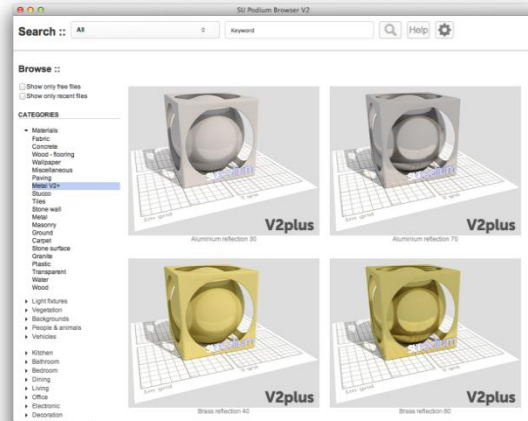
SU Podium Browser V2

Search :: All Keyword Help

Browse ::

Show only free files
Show only recent files

CATEGORIES

Materials
Fabric
Concrete
Wood - flooring
Wallpaper
Miscellaneous
Paving
Metal V2+
Stucco
Tiles
Stone wall
Metal
Masonry
Ground
Carpet
Stone surface
Granite
Plastic
Transparent
Water
Wood

Light fixtures
Vegetation
Backgrounds
People & animals
Vehicles

Kitchen
Bathroom
Bedroom
Dining
Living
Office
Electronic
Decoration

V2plus
Aluminium reflection 30

V2plus
Aluminium reflection 70

V2plus
Brass reflection 40

V2plus
Brass reflection 80